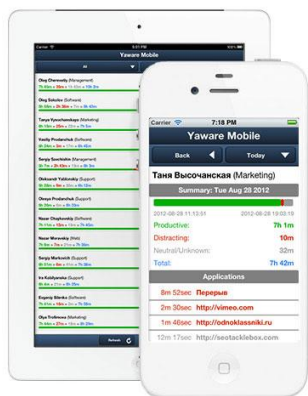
Yaware Mobile

Oleg Chernenko (Management)

Oleg Sokolov (Software)

Tanya Vysochanskaya (Marketing)

Vasiliy Prodanchuk (Software)

Sergiy Savchenko (Management)

Oleksandr Yablonskiy (Support)

Sergiy Prodanchuk (Support)

Nazar Chaykovskiy (Software)

Nazar Marovskiy (Web)

Sergiy Markevich (Support)

Ira Koldyanska (Support)

Evgeniy Stenko (Software)

Olga Trofimova (Marketing)

Refresh

Carrier

7:18 PM

Yaware Mobile

Back

Today

Таня Высочанская (Marketing)

Summary: Tue Aug 28 2012

2012-08-28 11:51:53

2012-08-28 18:18:08

Productive:

7h 1m

Distracting:

10m

Neutral/Unknown:

32m

Total:

7h 42m

Applications

8m 52sec

Перерыв

2m 16sec

http://vimeo.com

1m 46sec

http://odnoklassniki.ru

1m 36sec

http://seotacklebox.com